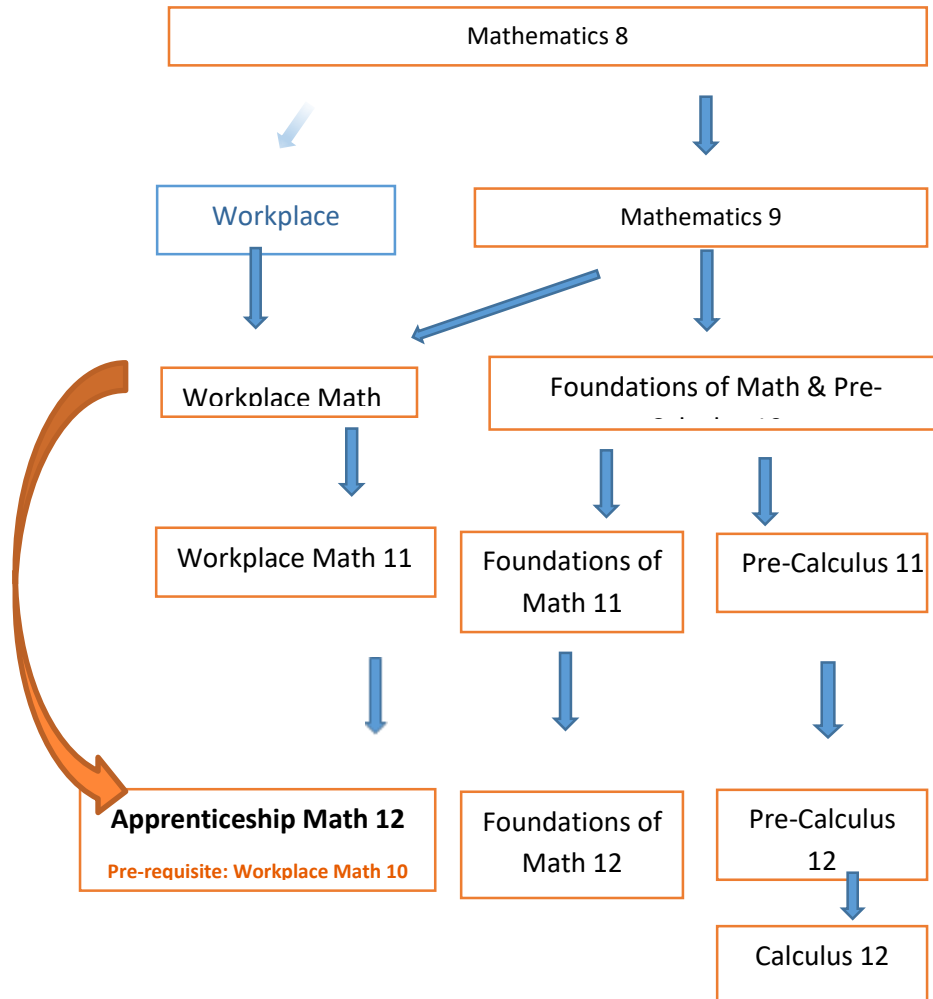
Mathematics 8

Workplace

Mathematics 9

Workplace Math

Foundations of Math & Pre-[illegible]

Workplace Math 11

Foundations of Math 11

Pre-Calculus 11

Apprenticeship Math 12

Pre-requisite: Workplace Math 10

Foundations of Math 12

Pre-Calculus 12

Calculus 12